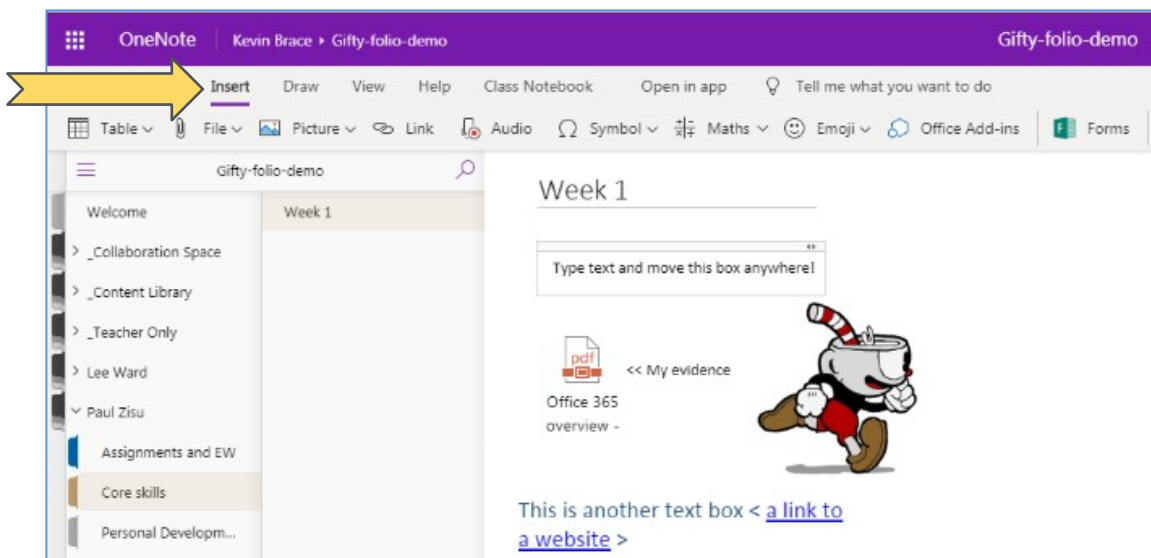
OneNote Kevin Brace ▸ Gifty-folio-demo Gifty-folio-demo

Insert Draw View Help Class Notebook Open in app Tell me what you want to do

Table File Picture Link Audio Symbol Maths Emoji Office Add-ins Forms

Gifty-folio-demo

Welcome
> _Collaboration Space
> _Content Library
> _Teacher Only
> Lee Ward
Paul Zisu
Assignments and EW
Core skills
Personal Developm...

Week 1

Week 1

Type text and move this box anywhere!

pdf
Office 365 overview -
<< My evidence

This is another text box < a link to a website >